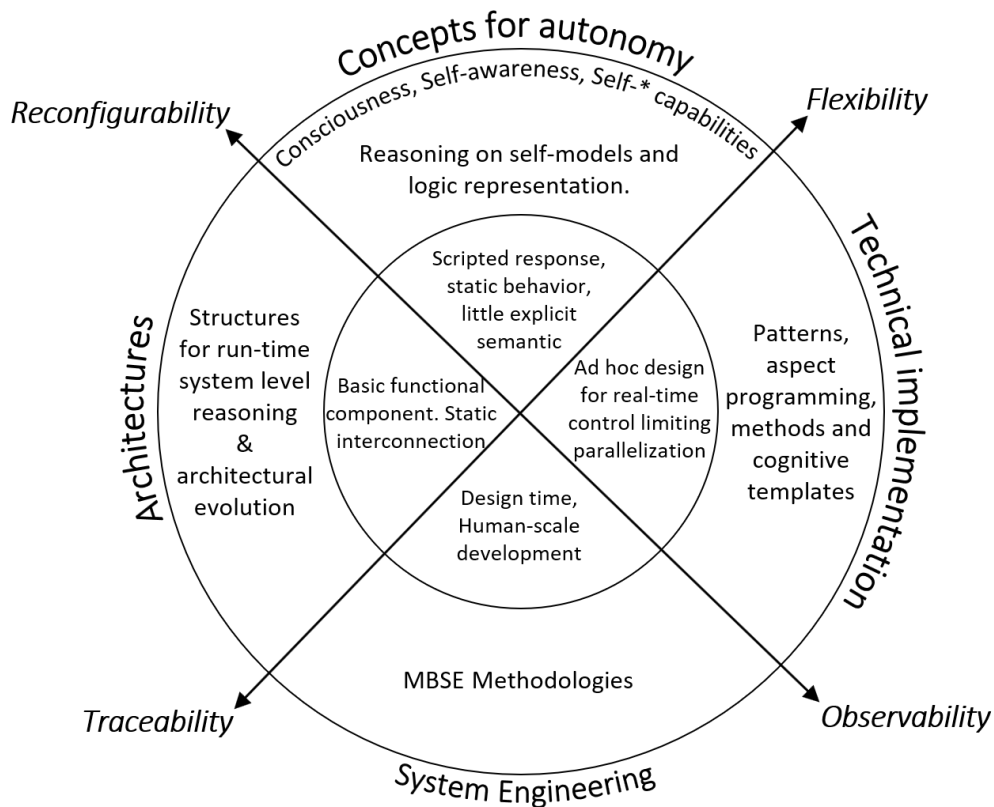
Concepts for autonomy

Reconfigurability

Flexibility

Consciousness, Self-awareness, Self-* capabilities

Reasoning on self-models and logic representation.

Technical implementation

Architectures

Structures for run-time system level reasoning & architectural evolution

Scripted response, static behavior, little explicit semantic

Basic functional component. Static interconnection

Ad hoc design for real-time control limiting parallelization

Design time, Human-scale development

Patterns, aspect programming, methods and cognitive templates

MBSE Methodologies

Traceability

Observability

System Engineering